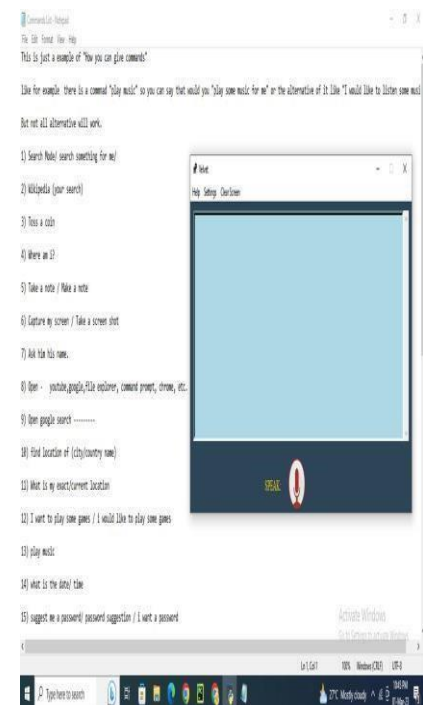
Commands List - Notepad
File Edit Format View Help
This is just a example of "How you can give commands"

like for example there is a command "play music" so you can say that would you "play some music for me" or the alternative of it like "I would like to listen some musi

But not all alternative will work.

1) Search Mode/ search something for me/

2) Wikipedia (your search)

3) Toss a coin

4) Where am I?

5) Take a note / Make a note

6) Capture my screen / Take a screen shot

7) Ask him his name.

8) Open - youtube,google,file explorer, command prompt, chrome, etc.

9) Open google search ---------

10) Find location of (city/country name)

11) What is my exact/current location

12) I want to play some games / I would like to play some games

13) play music

14) what is the date/ time

15) suggest me a password/ password suggestion / I want a password

Velvet
Help Settings Clear Screen
SPEAK

Activate Windows
Go to Settings to activate Windows.

Ln 1, Col 1 100% Windows (CRLF) UTF-8

Type here to search
27°C Mostly cloudy
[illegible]